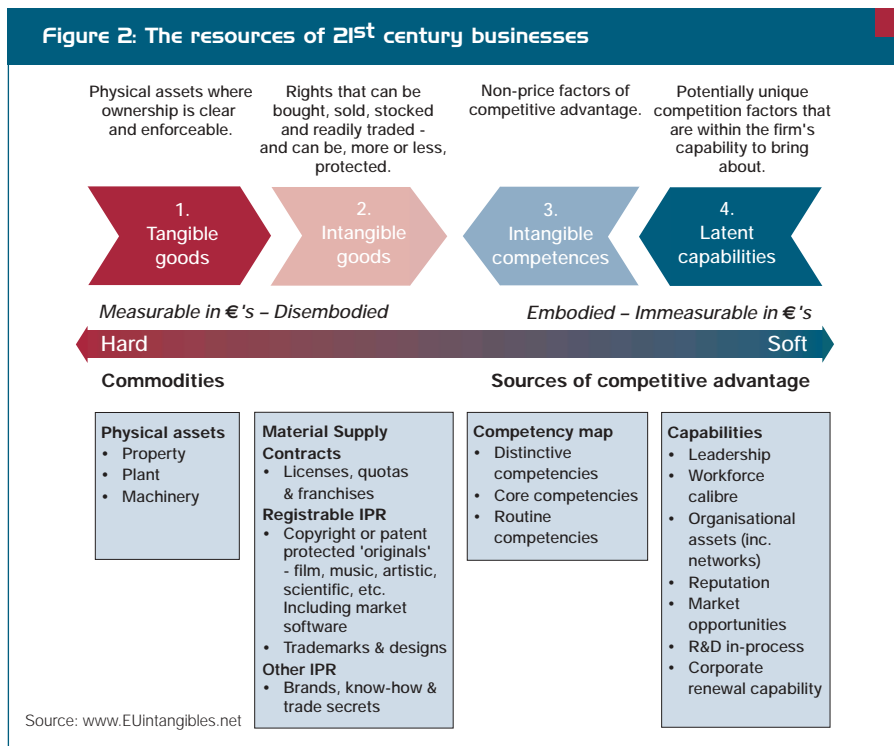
Figure 2: The resources of $21^{st}$ century businesses

Physical assets where ownership is clear and enforceable.

Rights that can be bought, sold, stocked and readily traded - and can be, more or less, protected.

Non-price factors of competitive advantage.

Potentially unique competition factors that are within the firm's capability to bring about.

1. Tangible goods

2. Intangible goods

3. Intangible competences

4. Latent capabilities

Measurable in €'s – Disembodied

Embodied – Immeasurable in €'s

Hard

Soft

Commodities

Sources of competitive advantage

Physical assets
• Property
• Plant
• Machinery

Material Supply Contracts
• Licenses, quotas & franchises
Registrable IPR
• Copyright or patent protected 'originals' - film, music, artistic, scientific, etc. Including market software
• Trademarks & designs
Other IPR
• Brands, know-how & trade secrets

Competency map
• Distinctive competencies
• Core competencies
• Routine competencies

Capabilities
• Leadership
• Workforce calibre
• Organisational assets (inc. networks)
• Reputation
• Market opportunities
• R&D in-process
• Corporate renewal capability

Source: www.EUintangibles.net